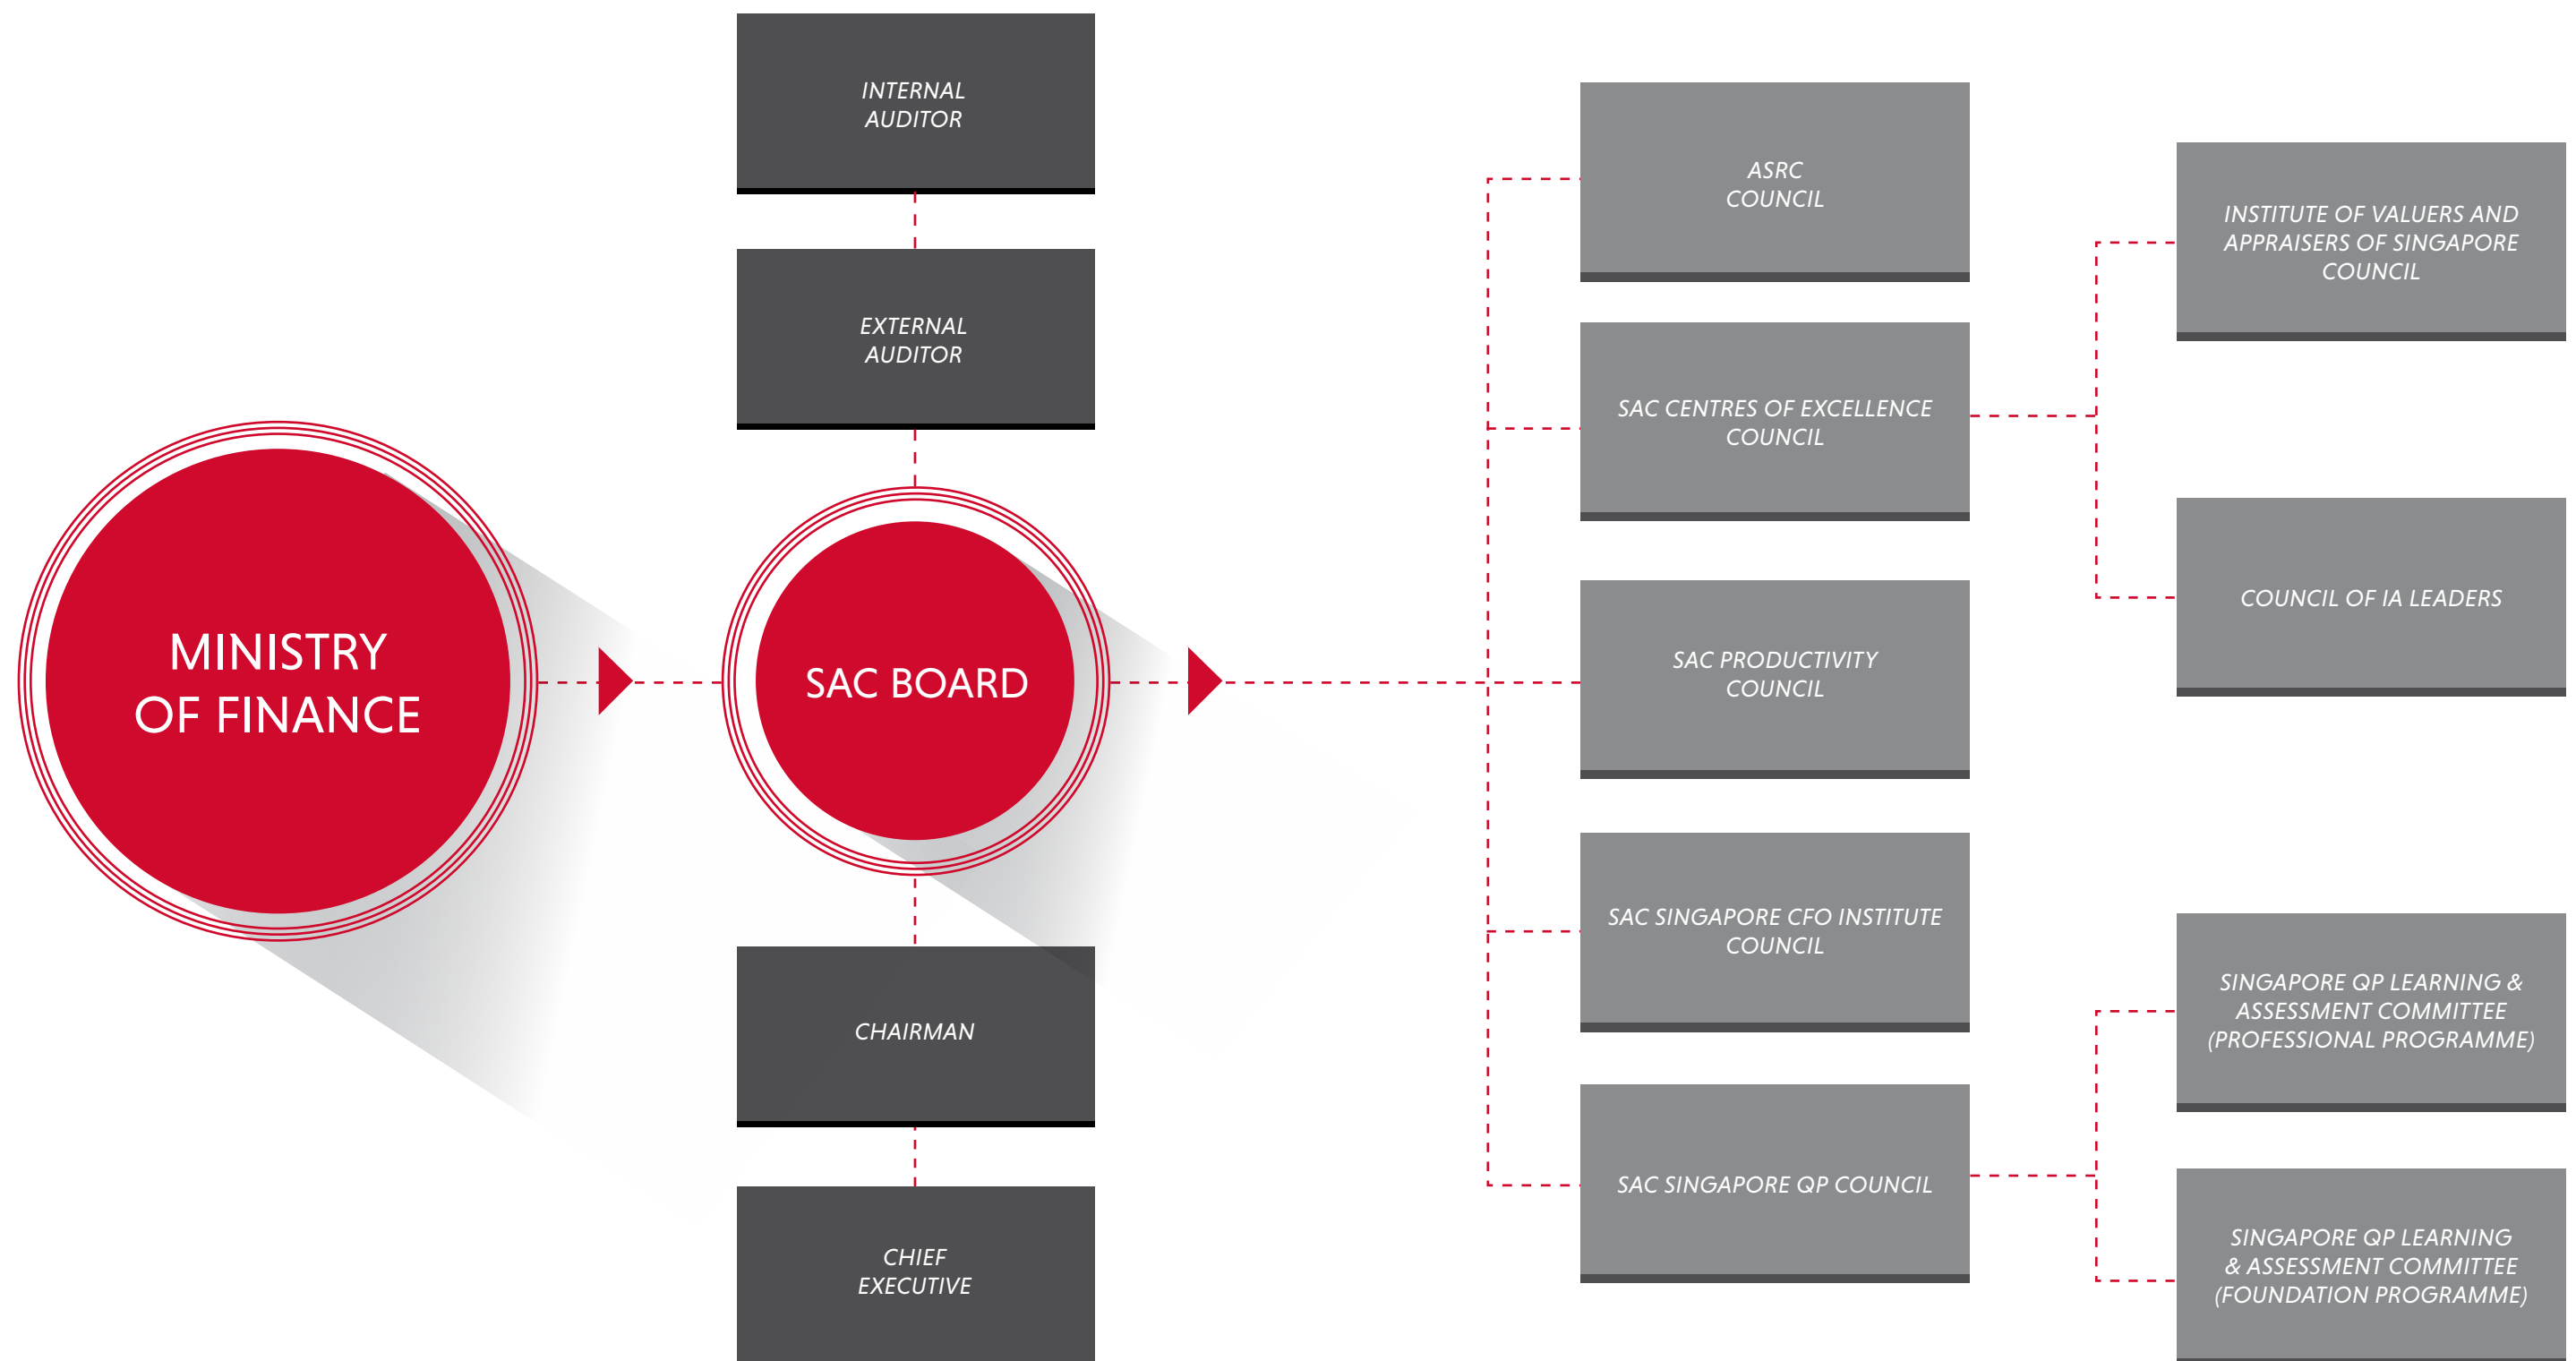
MINISTRY OF FINANCE

INTERNAL AUDITOR

EXTERNAL AUDITOR

SAC BOARD

CHAIRMAN

CHIEF EXECUTIVE

ASRC COUNCIL

SAC CENTRES OF EXCELLENCE COUNCIL

SAC PRODUCTIVITY COUNCIL

SAC SINGAPORE CFO INSTITUTE COUNCIL

SAC SINGAPORE QP COUNCIL

INSTITUTE OF VALUERS AND APPRAISERS OF SINGAPORE COUNCIL

COUNCIL OF IA LEADERS

SINGAPORE QP LEARNING & ASSESSMENT COMMITTEE (PROFESSIONAL PROGRAMME)

SINGAPORE QP LEARNING & ASSESSMENT COMMITTEE (FOUNDATION PROGRAMME)